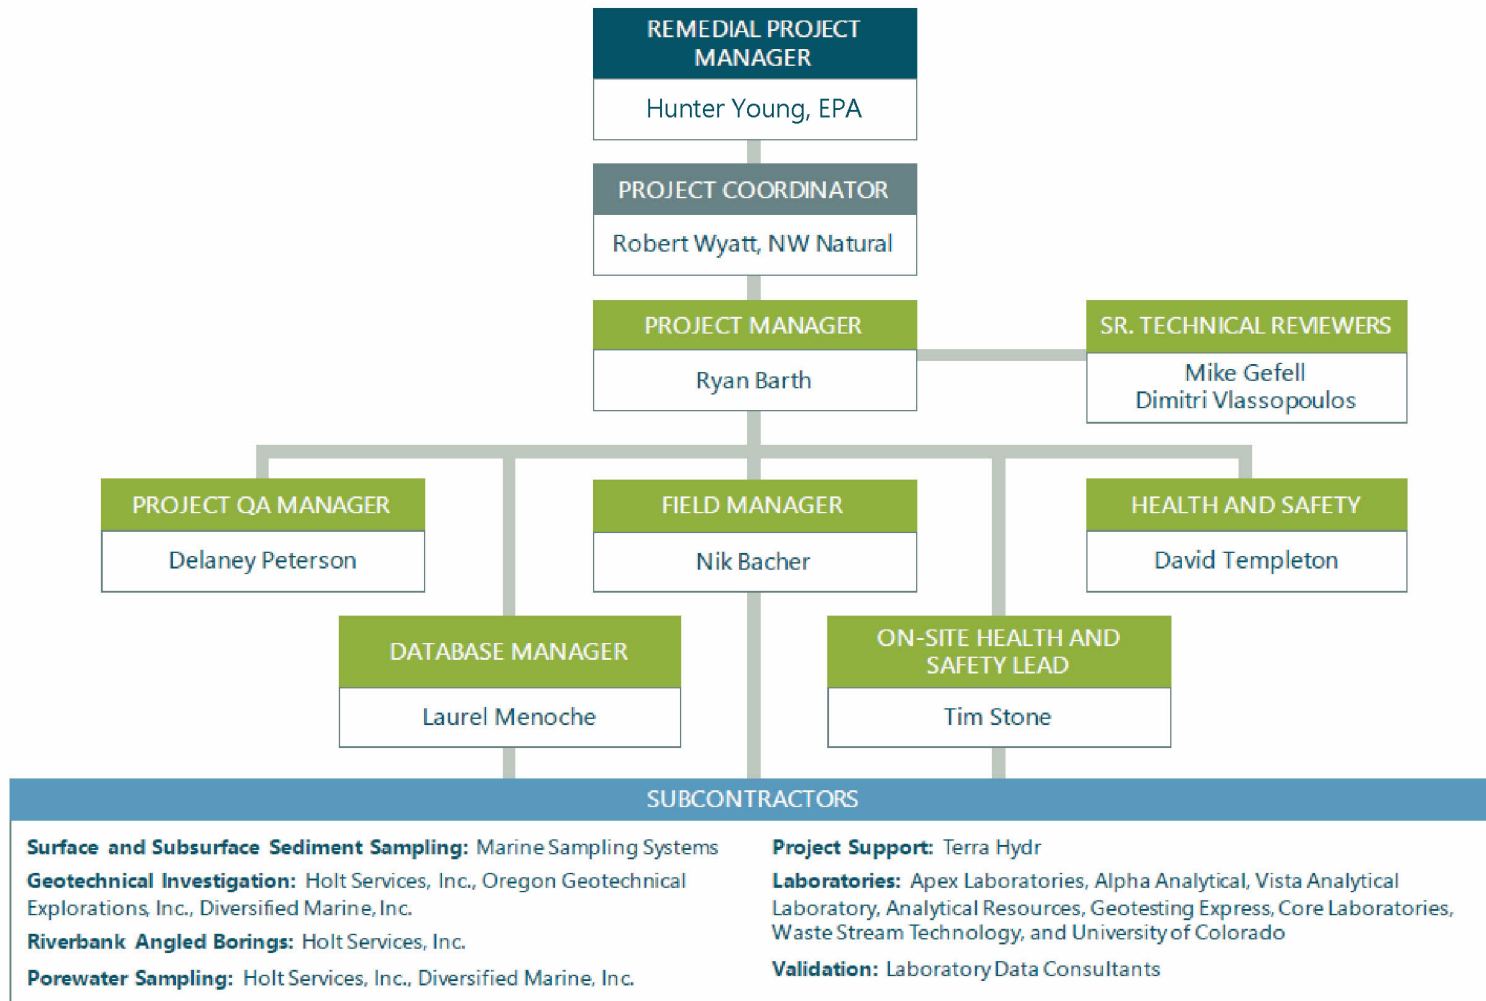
REMEDIAL PROJECT MANAGER

Hunter Young, EPA

PROJECT COORDINATOR

Robert Wyatt, NW Natural

PROJECT MANAGER

Ryan Barth

SR. TECHNICAL REVIEWERS

Mike Gefell
Dimitri Vlassopoulos

PROJECT QA MANAGER

Delaney Peterson

FIELD MANAGER

Nik Bacher

HEALTH AND SAFETY

David Templeton

DATABASE MANAGER

Laurel Menoche

ON-SITE HEALTH AND SAFETY LEAD

Tim Stone

SUBCONTRACTORS

**Surface and Subsurface Sediment Sampling:** Marine Sampling Systems

**Geotechnical Investigation:** Holt Services, Inc., Oregon Geotechnical Explorations, Inc., Diversified Marine, Inc.

**Riverbank Angled Borings:** Holt Services, Inc.

**Porewater Sampling:** Holt Services, Inc., Diversified Marine, Inc.

**Project Support:** Terra Hydr

**Laboratories:** Apex Laboratories, Alpha Analytical, Vista Analytical Laboratory, Analytical Resources, Geotesting Express, Core Laboratories, Waste Stream Technology, and University of Colorado

**Validation:** Laboratory Data Consultants